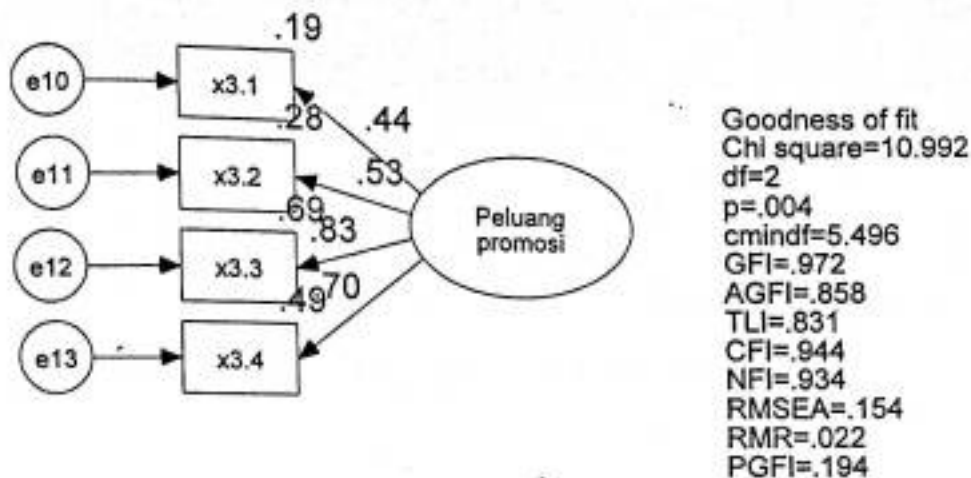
e10
x3.1
.19
e11
x3.2
.28
.44
.53
e12
x3.3
.69
.83
e13
x3.4
.49
.70
Peluang promosi

Goodness of fit
Chi square=10.992
df=2
p=.004
cmindf=5.496
GFI=.972
AGFI=.858
TLI=.831
CFI=.944
NFI=.934
RMSEA=.154
RMR=.022
PGFI=.194